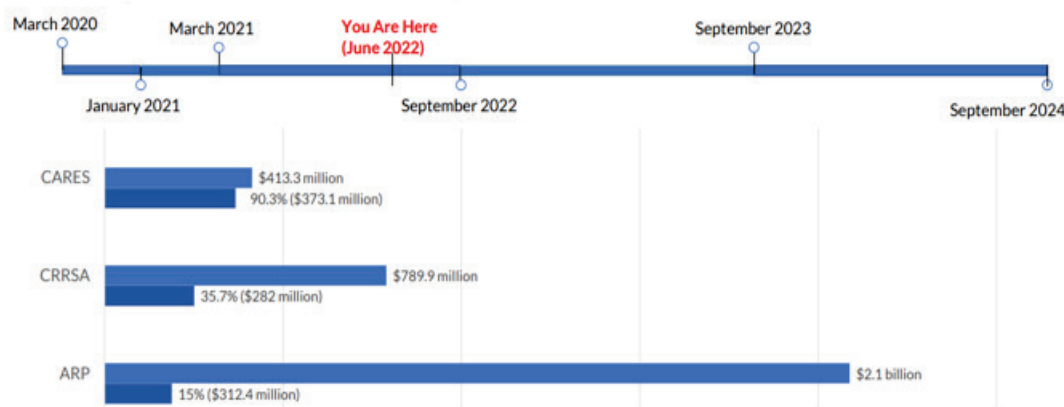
March 2020

March 2021

You Are Here (June 2022)

September 2023

January 2021

September 2022

September 2024

CARES

$413.3 million

90.3% ($373.1 million)

CRRSA

$789.9 million

35.7% ($282 million)

ARP

$2.1 billion

15% ($312.4 million)